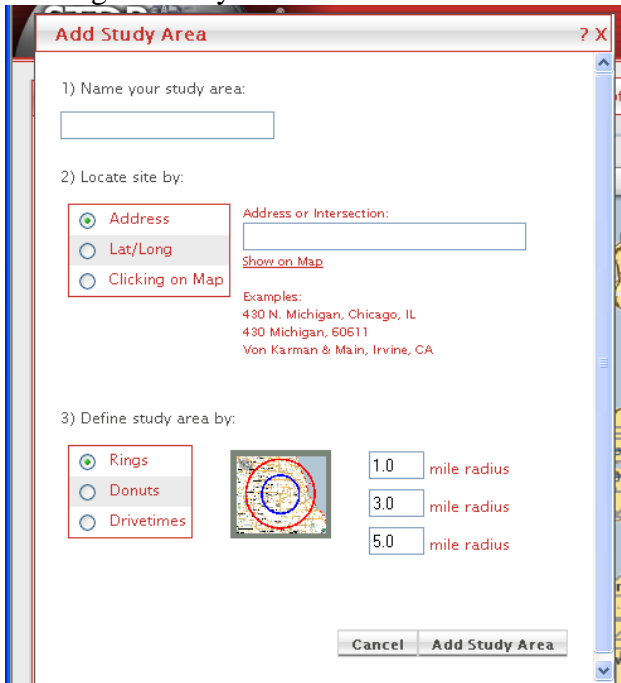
Add Study Area

? X

1) Name your study area:

2) Locate site by:

Address

Lat/Long

Clicking on Map

Address or Intersection:

Show on Map

Examples:
430 N. Michigan, Chicago, IL
430 Michigan, 60611
Von Karman & Main, Irvine, CA

3) Define study area by:

Rings

Donuts

Drivetimes

1.0 mile radius

3.0 mile radius

5.0 mile radius

Cancel

Add Study Area